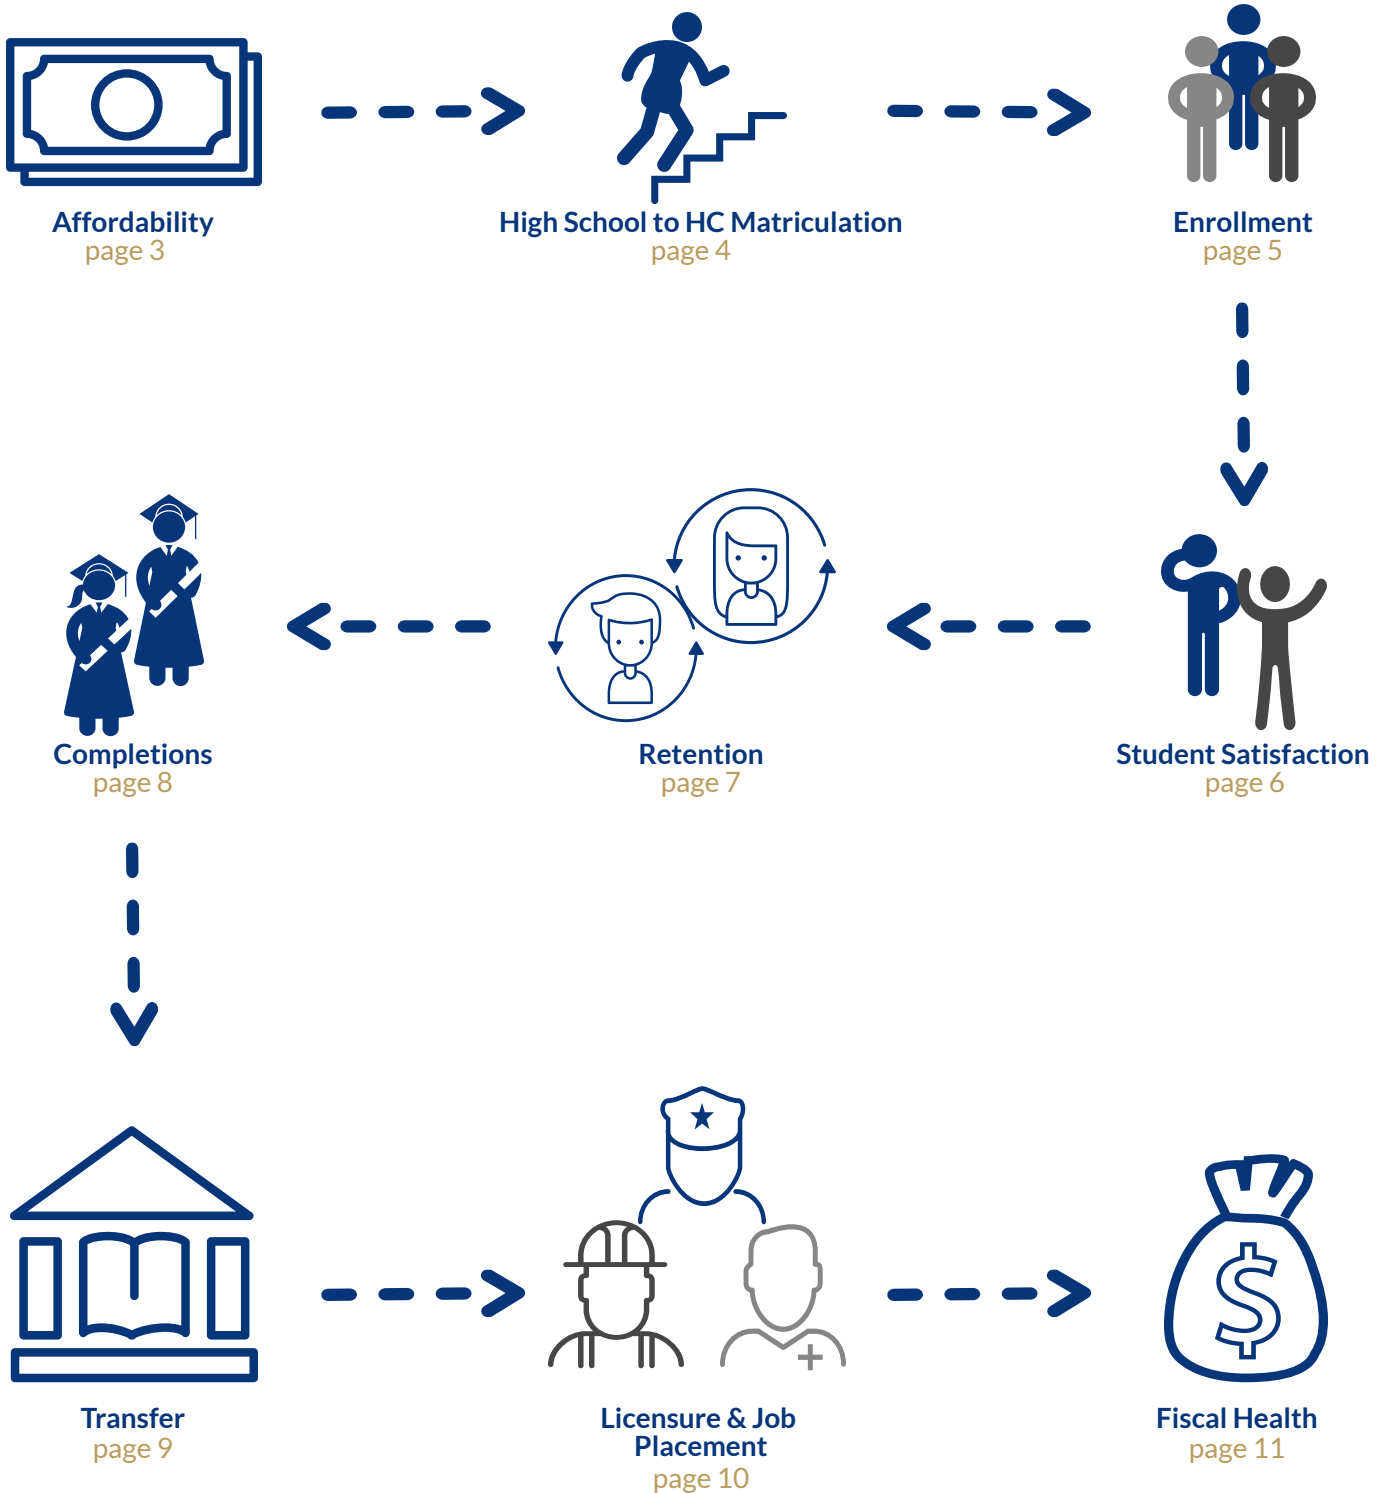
Affordability
page 3

High School to HC Matriculation
page 4

Enrollment
page 5

Completions
page 8

Retention
page 7

Student Satisfaction
page 6

Transfer
page 9

Licensure & Job Placement
page 10

Fiscal Health
page 11